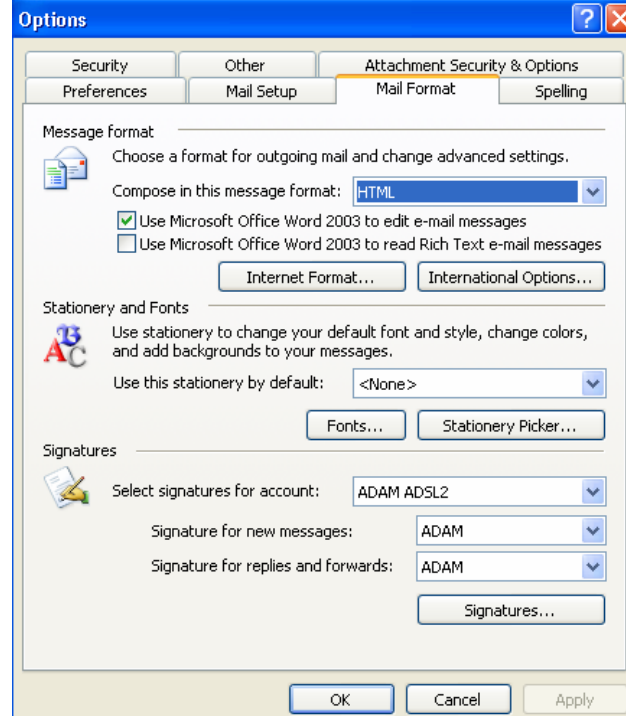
Options

Security | Other | Attachment Security & Options
Preferences | Mail Setup | Mail Format | Spelling

Message format

Choose a format for outgoing mail and change advanced settings.

Compose in this message format: HTML

Use Microsoft Office Word 2003 to edit e-mail messages

Use Microsoft Office Word 2003 to read Rich Text e-mail messages

Internet Format... International Options...

Stationery and Fonts

Use stationery to change your default font and style, change colors, and add backgrounds to your messages.

Use this stationery by default: <None>

Fonts... Stationery Picker...

Signatures

Select signatures for account: ADAM ADSL2

Signature for new messages: ADAM

Signature for replies and forwards: ADAM

Signatures...

OK Cancel Apply